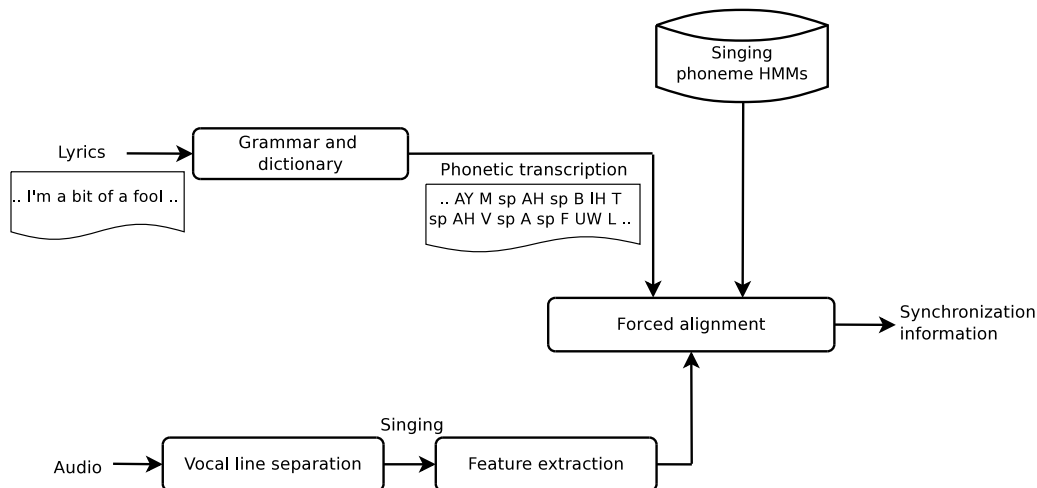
Singing phoneme HMMs

Lyrics

Grammar and dictionary

.. I'm a bit of a fool ..

Phonetic transcription

.. AY M sp AH sp B IH T sp AH V sp A sp F UW L ..

Forced alignment

Synchronization information

Singing

Audio

Vocal line separation

Feature extraction